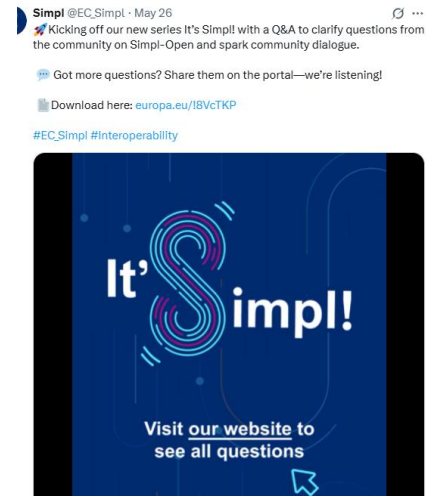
Simpl @EC_Simpl · May 26

🚀 Kicking off our new series It's Simpl! with a Q&A to clarify questions from the community on Simpl-Open and spark community dialogue.

💬 Got more questions? Share them on the portal—we're listening!

📄Download here: europa.eu/I8VcTKP

#EC_Simpl #Interoperability

It'Simpl!

Visit our website to see all questions